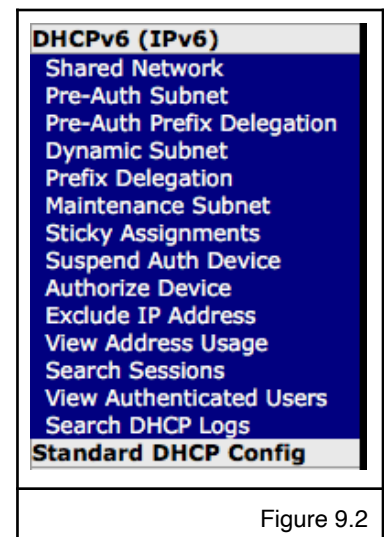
DHCPv6 (IPv6)
Shared Network
Pre-Auth Subnet
Pre-Auth Prefix Delegation
Dynamic Subnet
Prefix Delegation
Maintenance Subnet
Sticky Assignments
Suspend Auth Device
Authorize Device
Exclude IP Address
View Address Usage
Search Sessions
View Authenticated Users
Search DHCP Logs
Standard DHCP Config

Figure 9.2